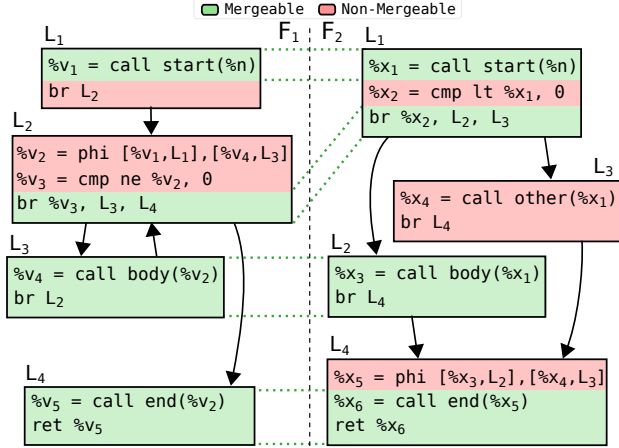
Mergeable Non-Mergeable

$F_1$ $F_2$

$L_1$
%$v_1$ = call start(%n)
br $L_2$

$L_2$
%$v_2$ = phi [%$v_1$,$L_1$],[%$v_4$,$L_3$]
%$v_3$ = cmp ne %$v_2$, 0
br %$v_3$, $L_3$, $L_4$

$L_3$
%$v_4$ = call body(%$v_2$)
br $L_2$

$L_4$
%$v_5$ = call end(%$v_2$)
ret %$v_5$

$L_1$
%$x_1$ = call start(%n)
%$x_2$ = cmp lt %$x_1$, 0
br %$x_2$, $L_2$, $L_3$

$L_3$
%$x_4$ = call other(%$x_1$)
br $L_4$

$L_2$
%$x_3$ = call body(%$x_1$)
br $L_4$

$L_4$
%$x_5$ = phi [%$x_3$,$L_2$],[%$x_4$,$L_3$]
%$x_6$ = call end(%$x_5$)
ret %$x_6$